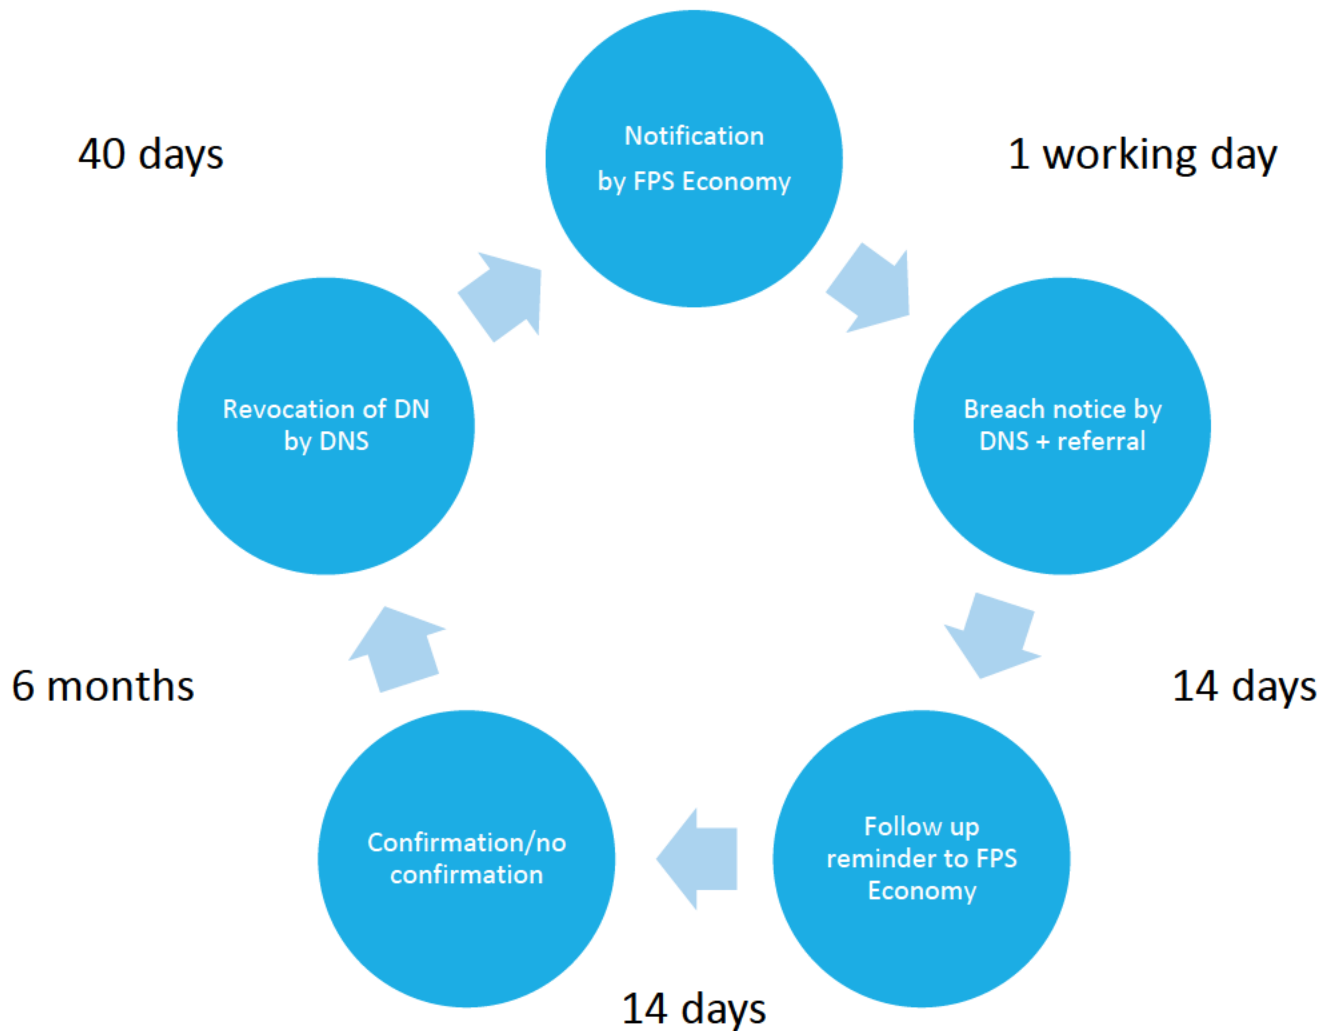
Notification
by FPS Economy

1 working day

Breach notice by DNS + referral

14 days

Follow up reminder to FPS Economy

14 days

Confirmation/no confirmation

6 months

Revocation of DN by DNS

40 days